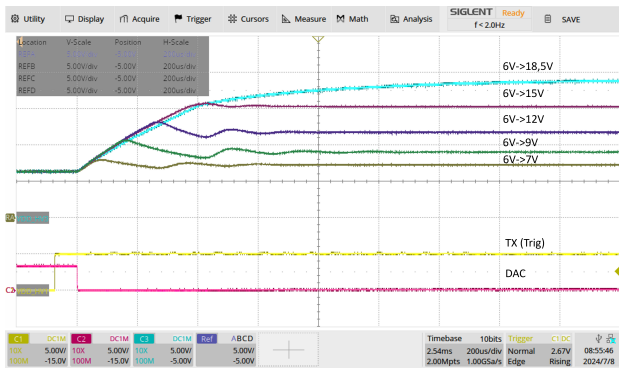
Utility Display Acquire Trigger Cursors Measure Math Analysis SIGLENT Ready f < 2.0Hz SAVE

| Location | V-Scale | Position | H-Scale |
|---|---|---|---|
| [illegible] | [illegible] | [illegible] | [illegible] |
| REFB | 5.00V/div | -5.00V | 200us/div |
| REFC | 5.00V/div | -5.00V | 200us/div |
| REFD | 5.00V/div | -5.00V | 200us/div |

6V->18,5V
6V->15V
6V->12V
6V->9V
6V->7V

TX (Trig)
DAC

C1 DC1M 10X 5.00V/ 100M -15.0V
C2 DC1M 10X 5.00V/ 100M -15.0V
C3 DC1M 10X 5.00V/ 100M -5.00V
Ref ABCD 5.00V/ -5.00V

Timebase 10bits 2.54ms 200us/div 2.00Mpts 1.00GSa/s
Trigger C1 DC Normal 2.67V Edge Rising
08:55:46 2024/7/8